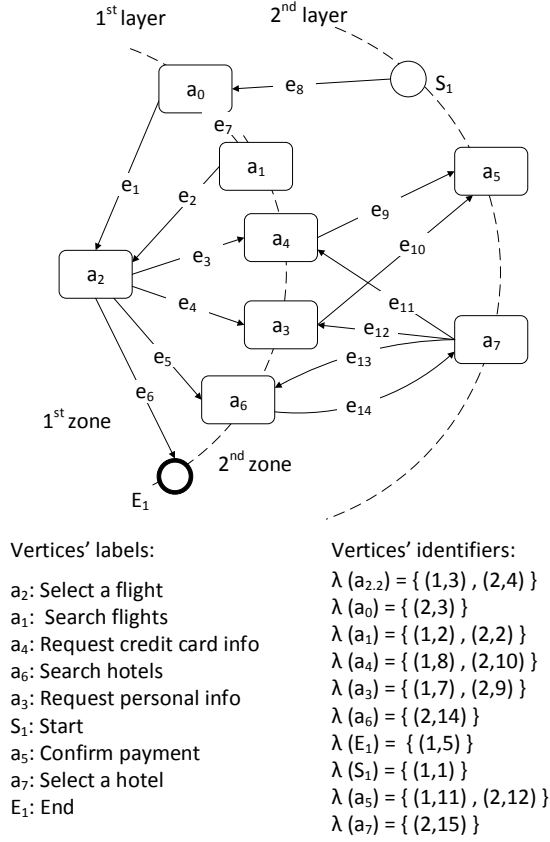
1$^{st}$ layer

2$^{nd}$ layer

$a_0$

$e_8$

$S_1$

$e_7$

$a_1$

$a_5$

$e_1$

$e_2$

$a_4$

$e_9$

$e_{10}$

$a_2$

$e_3$

$e_4$

$a_3$

$e_{11}$

$e_{12}$

$a_7$

$e_5$

$e_{13}$

$e_6$

$a_6$

$e_{14}$

1$^{st}$ zone

2$^{nd}$ zone

$E_1$

Vertices' labels:

$a_2$: Select a flight
$a_1$: Search flights
$a_4$: Request credit card info
$a_6$: Search hotels
$a_3$: Request personal info
$S_1$: Start
$a_5$: Confirm payment
$a_7$: Select a hotel
$E_1$: End

Vertices' identifiers:
$\lambda$ ($a_{2.2}$) = { (1,3) , (2,4) }
$\lambda$ ($a_0$) = { (2,3) }
$\lambda$ ($a_1$) = { (1,2) , (2,2) }
$\lambda$ ($a_4$) = { (1,8) , (2,10) }
$\lambda$ ($a_3$) = { (1,7) , (2,9) }
$\lambda$ ($a_6$) = { (2,14) }
$\lambda$ ($E_1$) = { (1,5) }
$\lambda$ ($S_1$) = { (1,1) }
$\lambda$ ($a_5$) = { (1,11) , (2,12) }
$\lambda$ ($a_7$) = { (2,15) }